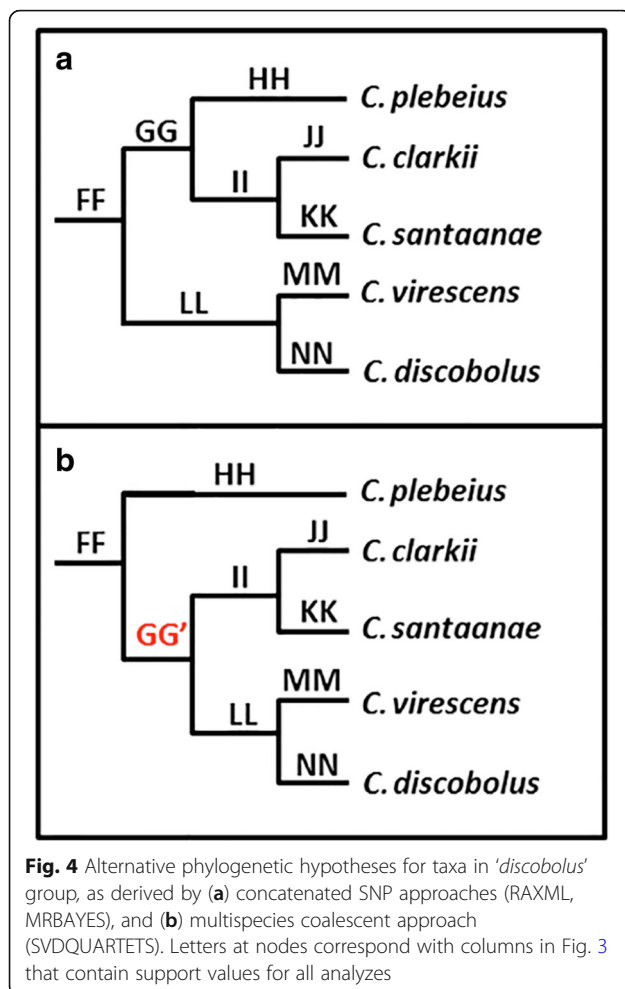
a

HH C. plebeius
GG
JJ C. clarkii
FF II
KK C. santaanae
MM C. virescens
LL
NN C. discobolus

b

HH C. plebeius
FF
JJ C. clarkii
II
KK C. santaanae
GG'
MM C. virescens
LL
NN C. discobolus

Fig. 4 Alternative phylogenetic hypotheses for taxa in 'discobolus' group, as derived by (a) concatenated SNP approaches (RAXML, MRBAYES), and (b) multispecies coalescent approach (SVDQUARTETS). Letters at nodes correspond with columns in Fig. 3 that contain support values for all analyzes